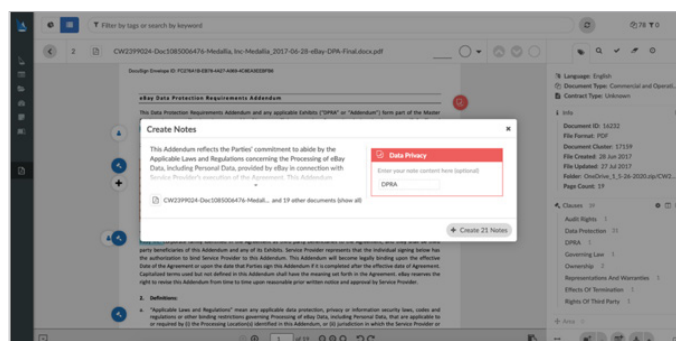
Filter by tags or search by keyword

78 0

2

CW239P024-Doc1085006476-Medallia, Inc-Medallia_2017-06-28-eBay-DPA-Final.docx.pdf

DocuSign Envelope ID: FC276418-E876-4427-A069-4C4D43D2BF8A

eBay Data Protection Requirements Addendum

This Data Protection Requirements Addendum and any applicable Exhibits ("DPRA" or "Addendum") form part of the Master

Create Notes

This Addendum reflects the Parties' commitment to abide by the Applicable Laws and Regulations concerning the Processing of eBay Data, including Personal Data, provided by eBay in connection with Service Provider's execution of the Agreement. This Addendum

Data Privacy

Enter your note content here (optional)

DPRA

CW239P024-Doc1085006476-Medall... and 19 other documents (show all)

Create 21 Notes

party beneficiaries of this Addendum and any of its Exhibits. Service Provider represents that the individual signing below has the authorization to bind Service Provider to this Addendum. This Addendum will become legally binding upon the effective Date of the Agreement or upon the date that Parties sign this Addendum if it is completed after the effective date of the Agreement. Capitalized terms used but not defined in this Addendum shall have the meaning set forth in the Agreement. eBay reserves the right to revise this Addendum from time to time upon reasonable prior written notice and approval by Service Provider.

2. Definitions:

a. "Applicable Laws and Regulations" mean any applicable data protection, privacy or information security laws, codes and regulations or other binding restrictions governing Processing of eBay Data, including Personal Data, that are applicable to or required by (i) the Processing Location(s) identified in this Addendum, or (ii) jurisdiction in which the Service Provider or

Language: English
Document Type: Commercial and Operati...
Contract Type: Unknown

Info

Document ID: 16232
File Format: PDF
Document Cluster: 17159
File Created: 28 Jun 2017
File Updated: 27 Jul 2017
Folder: OneDrive_1_5-26-2020.zip/CW2...
Page Count: 19

Clauses

Audit Rights 1
Data Protection 11
DPRA 1
Governing Law 1
Ownership 2
Representations And Warranties 1
Effects Of Termination 1
Rights Of Third Party 1

Area

1